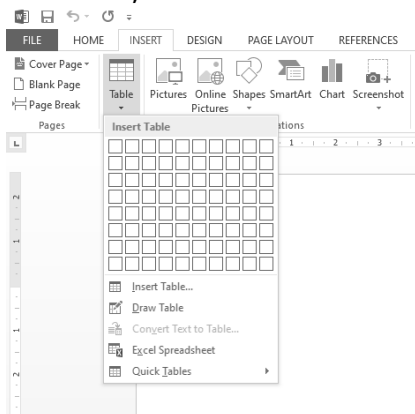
FILE HOME INSERT DESIGN PAGE LAYOUT REFERENCES

Cover Page
Blank Page
Page Break
Pages

Table

Pictures Online Pictures Shapes SmartArt Chart Screenshot
ations

Insert Table

Insert Table...
Draw Table
Convert Text to Table...
Excel Spreadsheet
Quick Tables